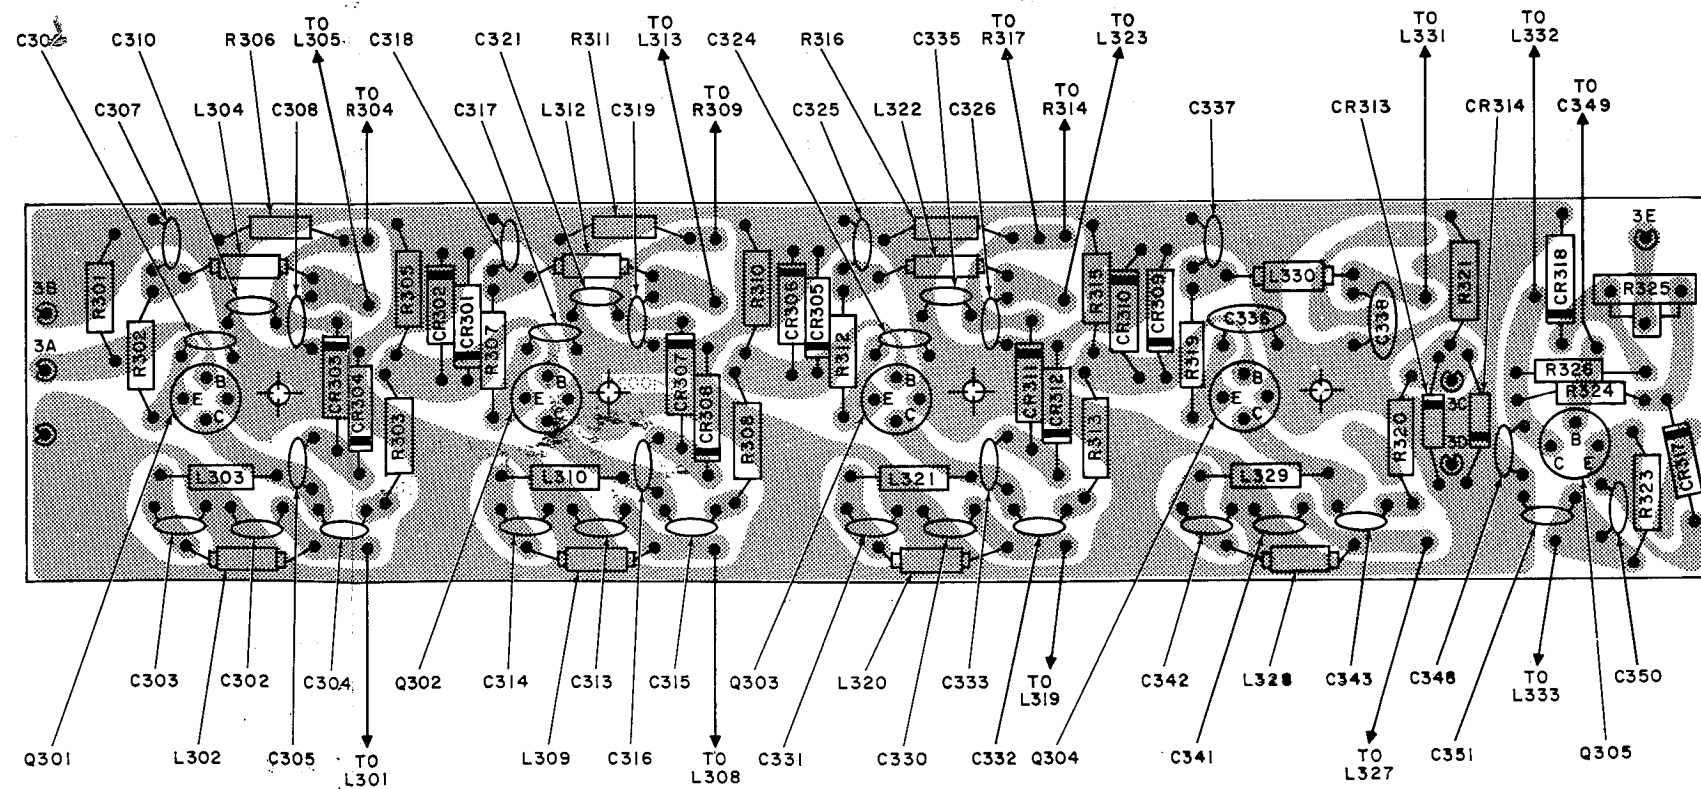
C306 C310 R306 TO L305 C318 C321 R311 TO L313 C324 R316 C335 TO R317 TO L323 TO L331 TO L332

C307 L304 C308 TO R304 C317 L312 C319 TO R309 C325 L322 C326 TO R314 C337 CR313 CR314 TO C349

3B 3A R301 R302 B E C CR303 CR304 R305 CR302 CR301 R307 R303 L303 B E C CR307 CR308 R310 CR306 CR305 R312 R308 L310 B E C CR311 CR312 R315 CR310 CR309 R313 L321 R319 C336 L330 C338 B E C L329 R321 R320 3C 3D CR318 3E R325 R326 R324 B C E R323 CR317

C303 C302 C304 Q302 C314 C313 C315 Q303 L320 C333 TO L319 C342 L328 C343 C348 TO L333 C350

Q301 L302 C305 TO L301 L309 C316 TO L308 C331 C330 C332 Q304 C341 TO L327 C351 Q305